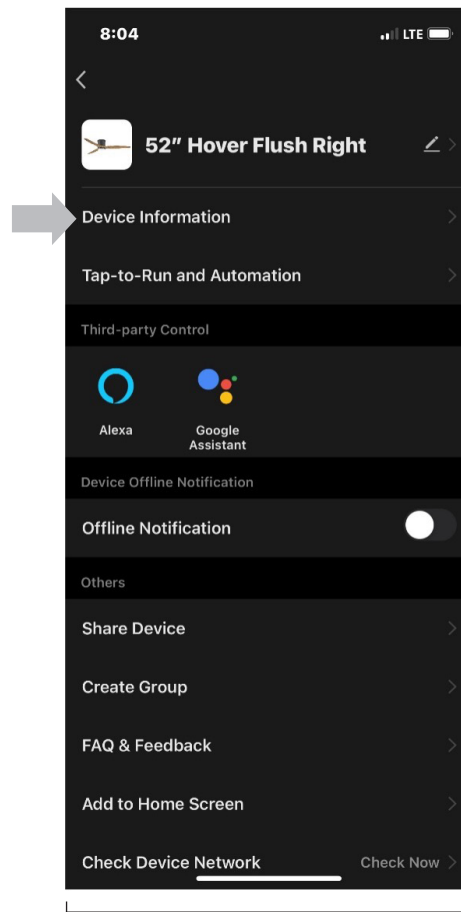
8:04

LTE

52" Hover Flush Right

Device Information

Tap-to-Run and Automation

Third-party Control

Alexa

Google Assistant

Device Offline Notification

Offline Notification

Others

Share Device

Create Group

FAQ & Feedback

Add to Home Screen

Check Device Network

Check Now